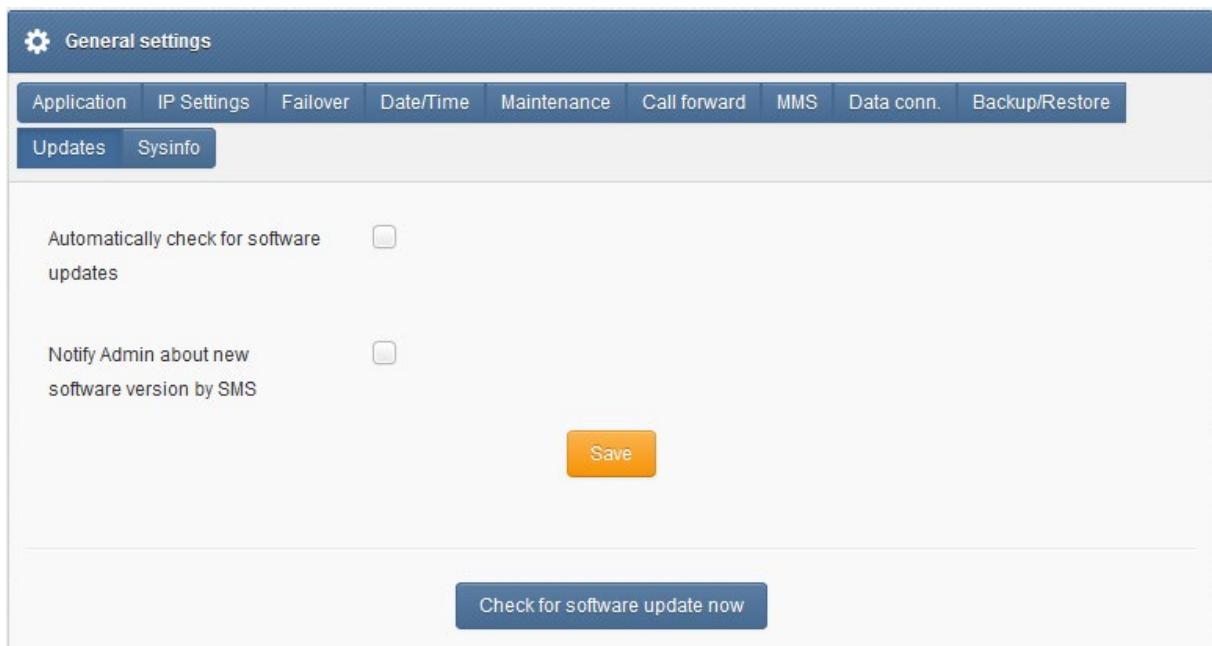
General settings

Application IP Settings Failover Date/Time Maintenance Call forward MMS Data conn. Backup/Restore Updates Sysinfo

Automatically check for software updates

Notify Admin about new software version by SMS

Save

Check for software update now